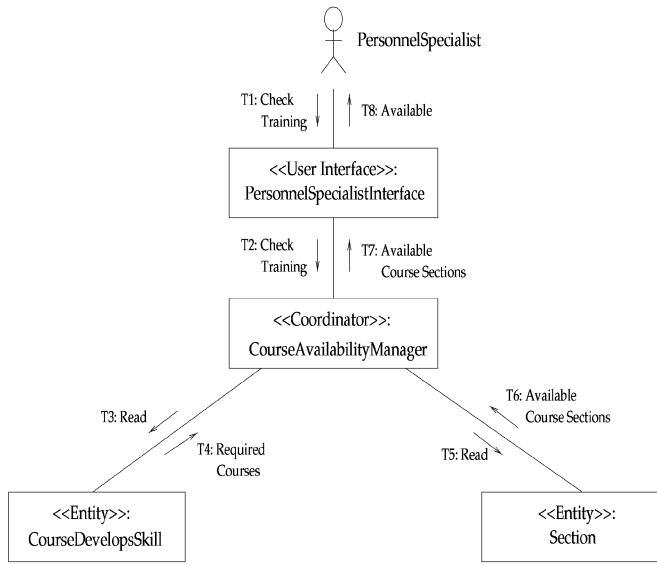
PersonnelSpecialist

T1: Check Training

T8: Available

<<User Interface>>: PersonnelSpecialistInterface

T2: Check Training

T7: Available Course Sections

<<Coordinator>>: CourseAvailabilityManager

T3: Read

T4: Required Courses

T6: Available Course Sections

T5: Read

<<Entity>>: CourseDevelopsSkill

<<Entity>>: Section